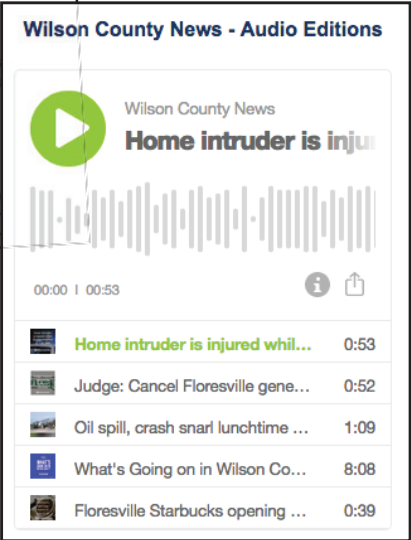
Wilson County News - Audio Editions

Wilson County News

Home intruder is injur

00:00 | 00:53

Home intruder is injured whil... 0:53

Judge: Cancel Floresville gene... 0:52

Oil spill, crash snarl lunchtime ... 1:09

What's Going on in Wilson Co... 8:08

Floresville Starbucks opening ... 0:39